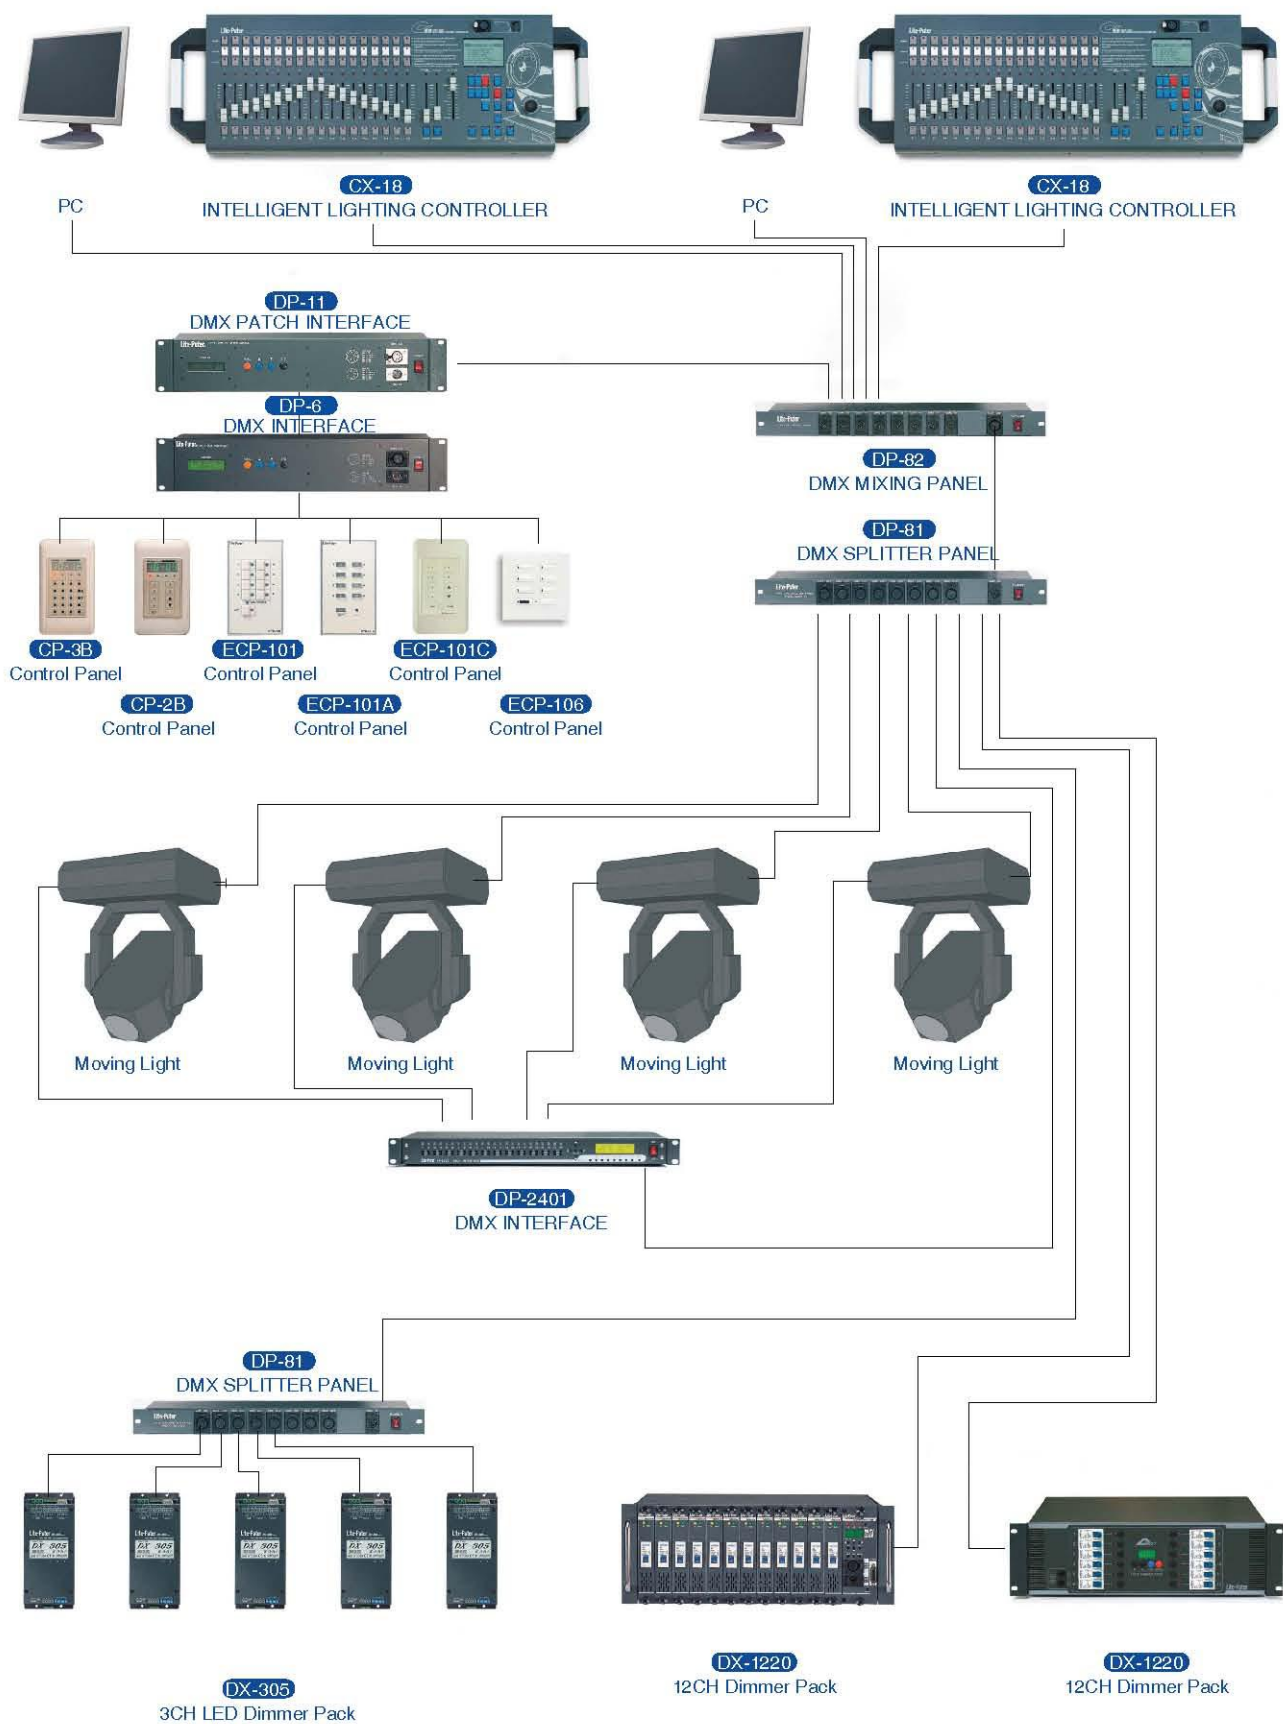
PC

CX-18
INTELLIGENT LIGHTING CONTROLLER

PC

CX-18
INTELLIGENT LIGHTING CONTROLLER

DP-11
DMX PATCH INTERFACE

DP-6
DMX INTERFACE

DP-82
DMX MIXING PANEL

DP-81
DMX SPLITTER PANEL

CP-3B
Control Panel

ECP-101
Control Panel

ECP-101C
Control Panel

CP-2B
Control Panel

ECP-101A
Control Panel

ECP-106
Control Panel

Moving Light

Moving Light

Moving Light

Moving Light

DP-2401
DMX INTERFACE

DP-81
DMX SPLITTER PANEL

DX-305
3CH LED Dimmer Pack

DX-1220
12CH Dimmer Pack

DX-1220
12CH Dimmer Pack